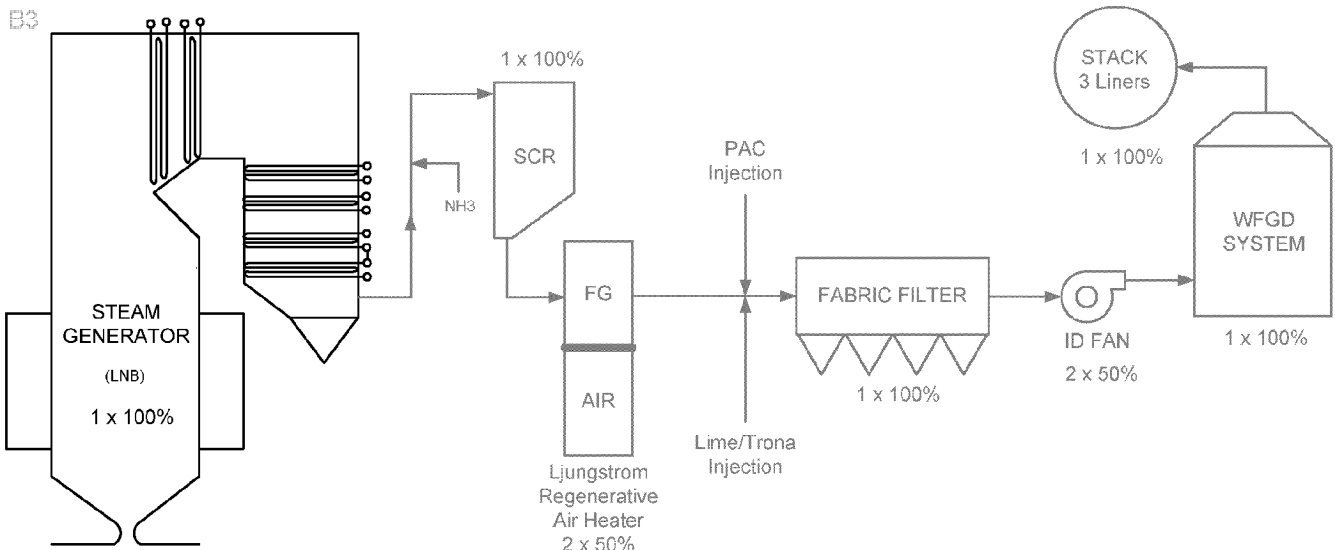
B3

STEAM GENERATOR
(LNB)
1 x 100%

NH3

1 x 100%
SCR

FG
AIR
Ljungstrom Regenerative Air Heater
2 x 50%

PAC Injection

Lime/Trona Injection

FABRIC FILTER
1 x 100%

ID FAN
2 x 50%

STACK
3 Liners
1 x 100%

WFGD SYSTEM
1 x 100%